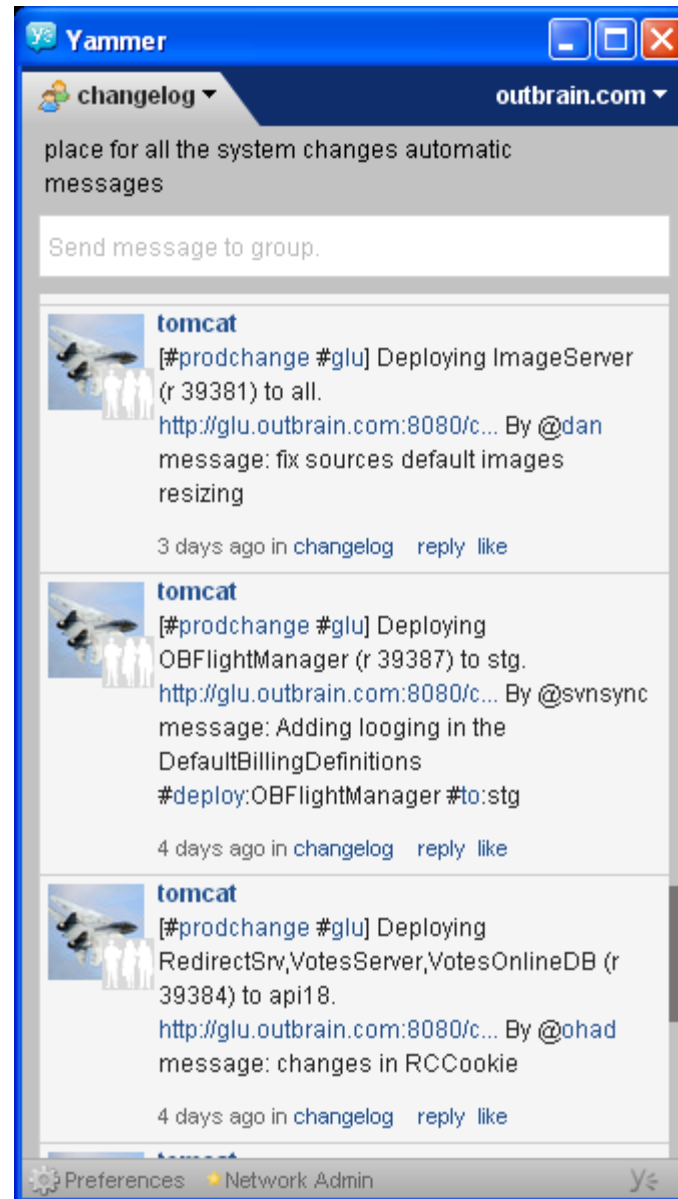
Yammer

changelog ▾ outbrain.com ▾

place for all the system changes automatic messages

Send message to group.

tomcat
[#prodchange #glu] Deploying ImageServer (r 39381) to all. http://glu.outbrain.com:8080/c... By @dan message: fix sources default images resizing

3 days ago in changelog reply like

tomcat
[#prodchange #glu] Deploying OBFlightManager (r 39387) to stg. http://glu.outbrain.com:8080/c... By @svnsync message: Adding looging in the DefaultBillingDefinitions #deploy:OBFlightManager #to:stg

4 days ago in changelog reply like

tomcat
[#prodchange #glu] Deploying RedirectSrv,VotesServer,VotesOnlineDB (r 39384) to api18. http://glu.outbrain.com:8080/c... By @ohad message: changes in RCCookie

4 days ago in changelog reply like

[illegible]

Preferences Network Admin